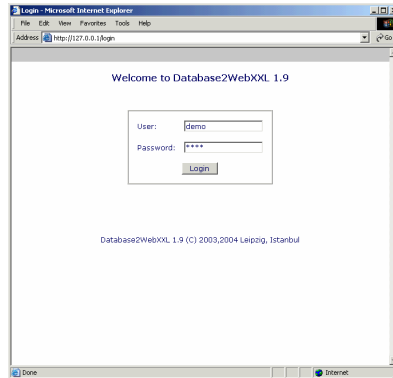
Login - Microsoft Internet Explorer

File Edit View Favorites Tools Help

Address http://127.0.0.1/login

Go

Welcome to Database2WebXXL 1.9

User: demo

Password: ****

Login

Database2WebXXL 1.9 (C) 2003,2004 Leipzig, Istanbul

Done

Internet